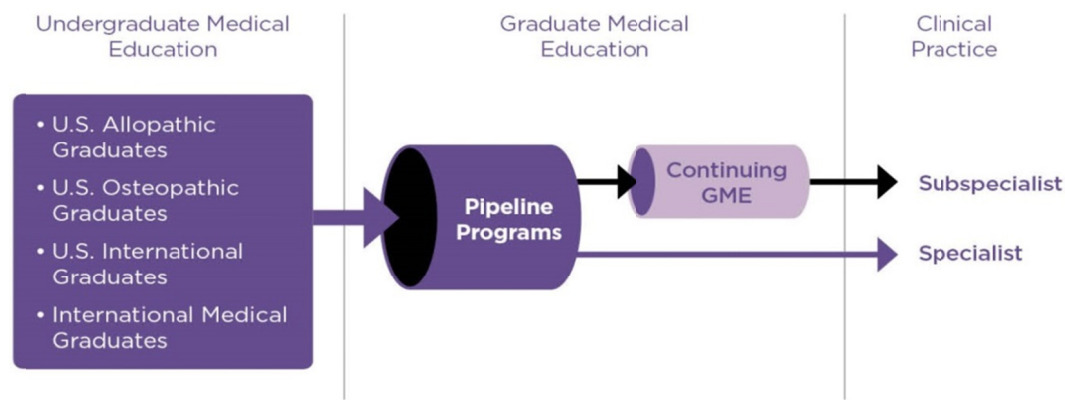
Undergraduate Medical Education

Graduate Medical Education

Clinical Practice

• U.S. Allopathic Graduates
• U.S. Osteopathic Graduates
• U.S. International Graduates
• International Medical Graduates

Pipeline Programs

Continuing GME

Subspecialist

Specialist